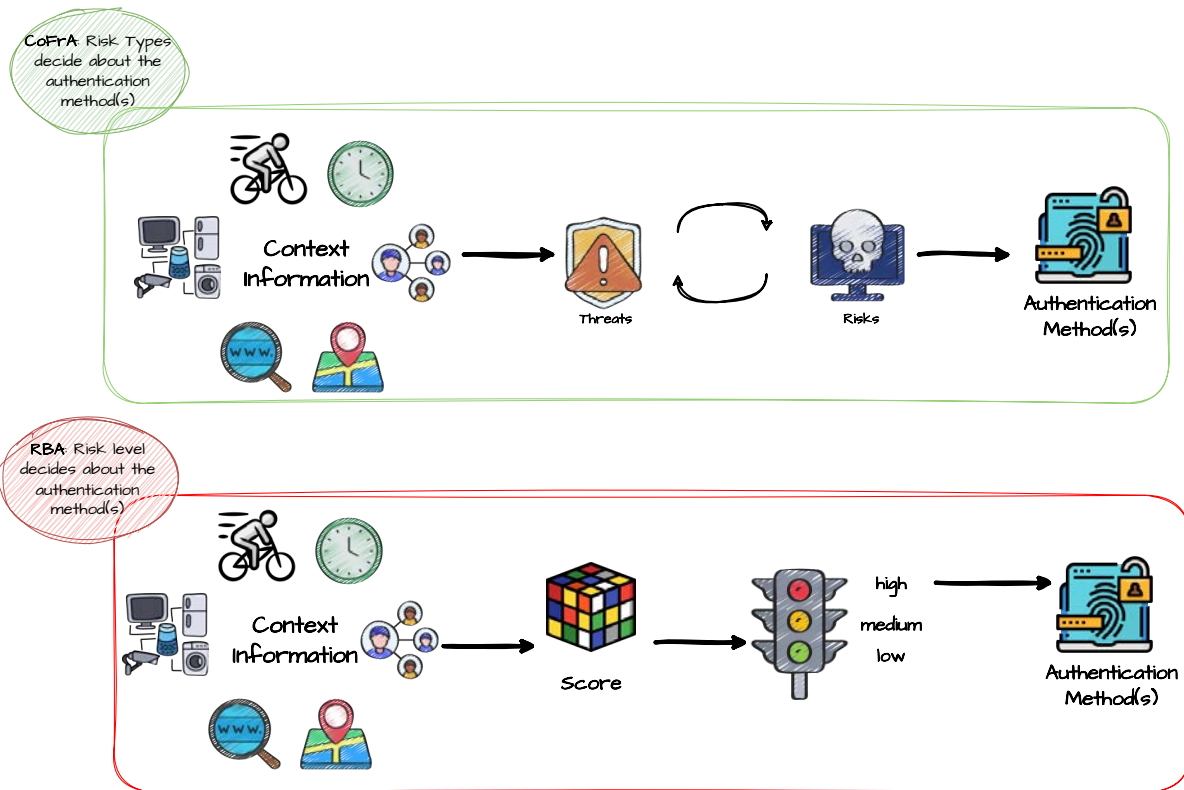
CoFrA: Risk Types decide about the authentication method(s)

Context Information

Threats

Risks

Authentication Method(s)

RBA: Risk level decides about the authentication method(s)

www.

Context Information

Score

high

medium

low

Authentication Method(s)

www.